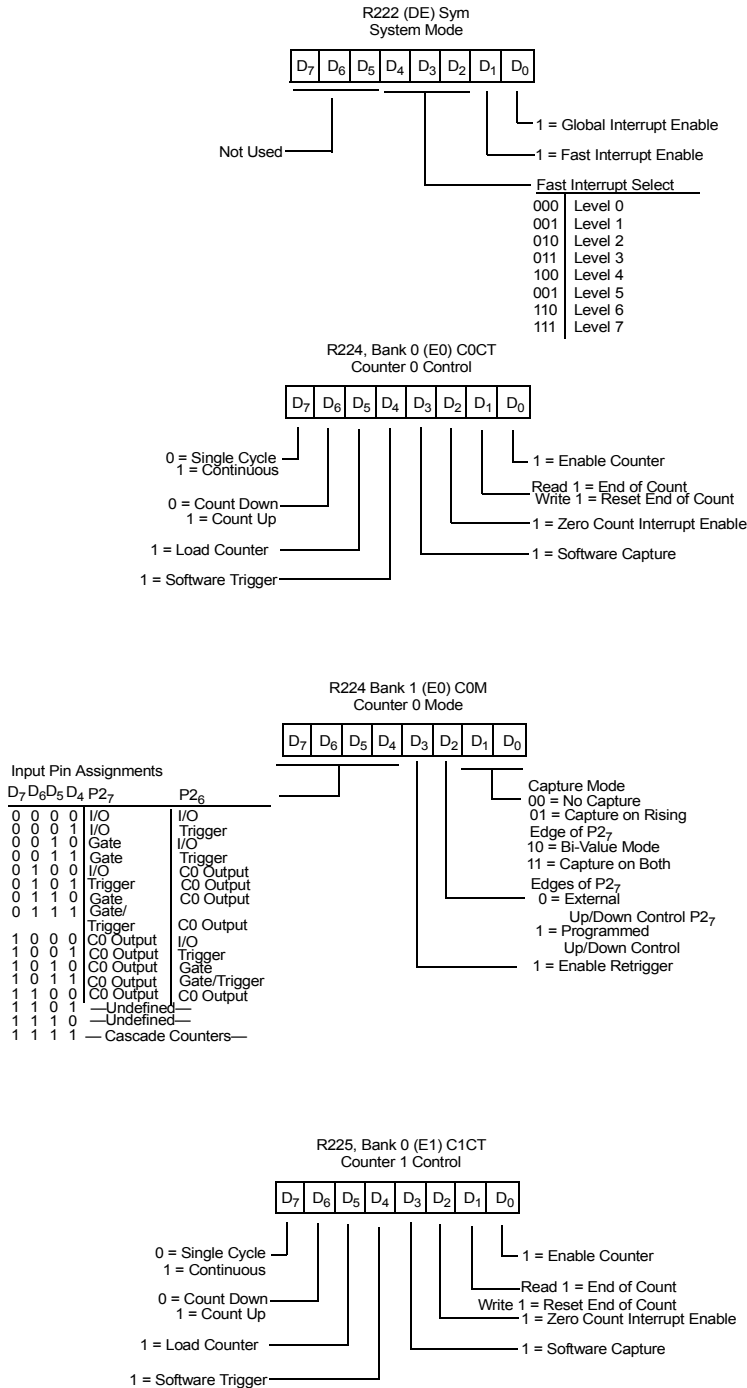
R222 (DE) Sym
System Mode

| $D_7$ | $D_6$ | $D_5$ | $D_4$ | $D_3$ | $D_2$ | $D_1$ | $D_0$ |
|---|---|---|---|---|---|---|---|

1 = Global Interrupt Enable

1 = Fast Interrupt Enable

Not Used

Fast Interrupt Select

| | |
|---|---|
| 000 | Level 0 |
| 001 | Level 1 |
| 010 | Level 2 |
| 011 | Level 3 |
| 100 | Level 4 |
| 001 | Level 5 |
| 110 | Level 6 |
| 111 | Level 7 |

R224, Bank 0 (E0) C0CT
Counter 0 Control

| $D_7$ | $D_6$ | $D_5$ | $D_4$ | $D_3$ | $D_2$ | $D_1$ | $D_0$ |
|---|---|---|---|---|---|---|---|

0 = Single Cycle
1 = Continuous

1 = Enable Counter

Read 1 = End of Count
Write 1 = Reset End of Count

0 = Count Down
1 = Count Up

1 = Zero Count Interrupt Enable

1 = Load Counter

1 = Software Capture

1 = Software Trigger

R224 Bank 1 (E0) C0M
Counter 0 Mode

| $D_7$ | $D_6$ | $D_5$ | $D_4$ | $D_3$ | $D_2$ | $D_1$ | $D_0$ |
|---|---|---|---|---|---|---|---|

Input Pin Assignments

| $D_7 D_6 D_5 D_4$ | $P2_7$ | $P2_6$ |
|---|---|---|
| 0 0 0 0 | I/O | I/O |
| 0 0 0 1 | I/O | Trigger |
| 0 0 1 0 | Gate | I/O |
| 0 0 1 1 | Gate | Trigger |
| 0 1 0 0 | I/O | C0 Output |
| 0 1 0 1 | Trigger | C0 Output |
| 0 1 1 0 | Gate | C0 Output |
| 0 1 1 1 | Gate/ Trigger | C0 Output |
| 1 0 0 0 | C0 Output | I/O |
| 1 0 0 1 | C0 Output | Trigger |
| 1 0 1 0 | C0 Output | Gate |
| 1 0 1 1 | C0 Output | Gate/Trigger |
| 1 1 0 0 | C0 Output | C0 Output |
| 1 1 0 1 | —Undefined— | |
| 1 1 1 0 | —Undefined— | |
| 1 1 1 1 | — Cascade Counters— | |

Capture Mode
00 = No Capture
01 = Capture on Rising Edge of $P2_7$
10 = Bi-Value Mode
11 = Capture on Both Edges of $P2_7$

0 = External Up/Down Control $P2_7$
1 = Programmed Up/Down Control

1 = Enable Retrigger

R225, Bank 0 (E1) C1CT
Counter 1 Control

| $D_7$ | $D_6$ | $D_5$ | $D_4$ | $D_3$ | $D_2$ | $D_1$ | $D_0$ |
|---|---|---|---|---|---|---|---|

0 = Single Cycle
1 = Continuous

1 = Enable Counter

Read 1 = End of Count
Write 1 = Reset End of Count

0 = Count Down
1 = Count Up

1 = Zero Count Interrupt Enable

1 = Load Counter

1 = Software Capture

1 = Software Trigger